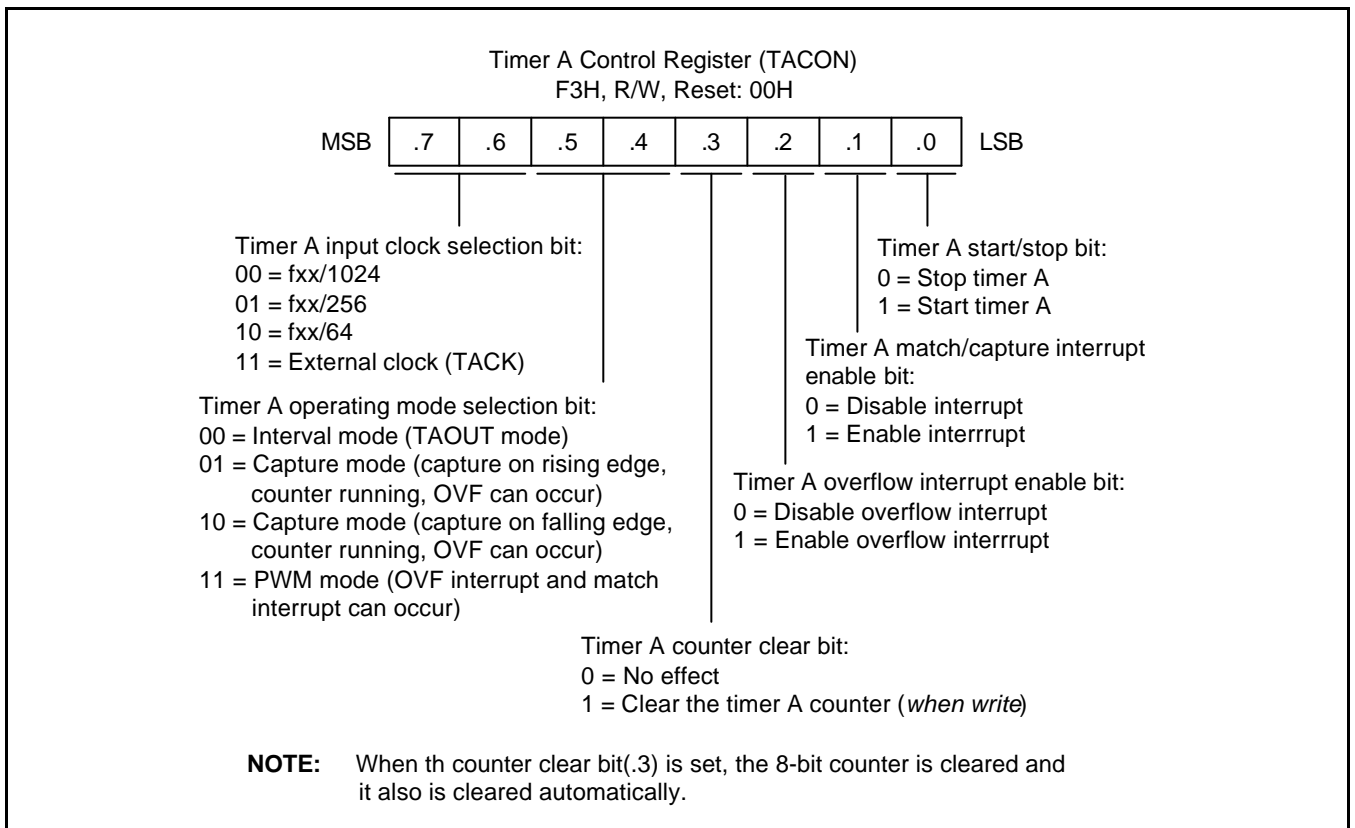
Timer A Control Register (TACON)
F3H, R/W, Reset: 00H

MSB | .7 | .6 | .5 | .4 | .3 | .2 | .1 | .0 | LSB

Timer A input clock selection bit:
00 = fxx/1024
01 = fxx/256
10 = fxx/64
11 = External clock (TACK)

Timer A operating mode selection bit:
00 = Interval mode (TAOUT mode)
01 = Capture mode (capture on rising edge, counter running, OVF can occur)
10 = Capture mode (capture on falling edge, counter running, OVF can occur)
11 = PWM mode (OVF interrupt and match interrupt can occur)

Timer A start/stop bit:
0 = Stop timer A
1 = Start timer A

Timer A match/capture interrupt enable bit:
0 = Disable interrupt
1 = Enable interrrupt

Timer A overflow interrupt enable bit:
0 = Disable overflow interrupt
1 = Enable overflow interrrupt

Timer A counter clear bit:
0 = No effect
1 = Clear the timer A counter (when write)

NOTE: When th counter clear bit(.3) is set, the 8-bit counter is cleared and it also is cleared automatically.